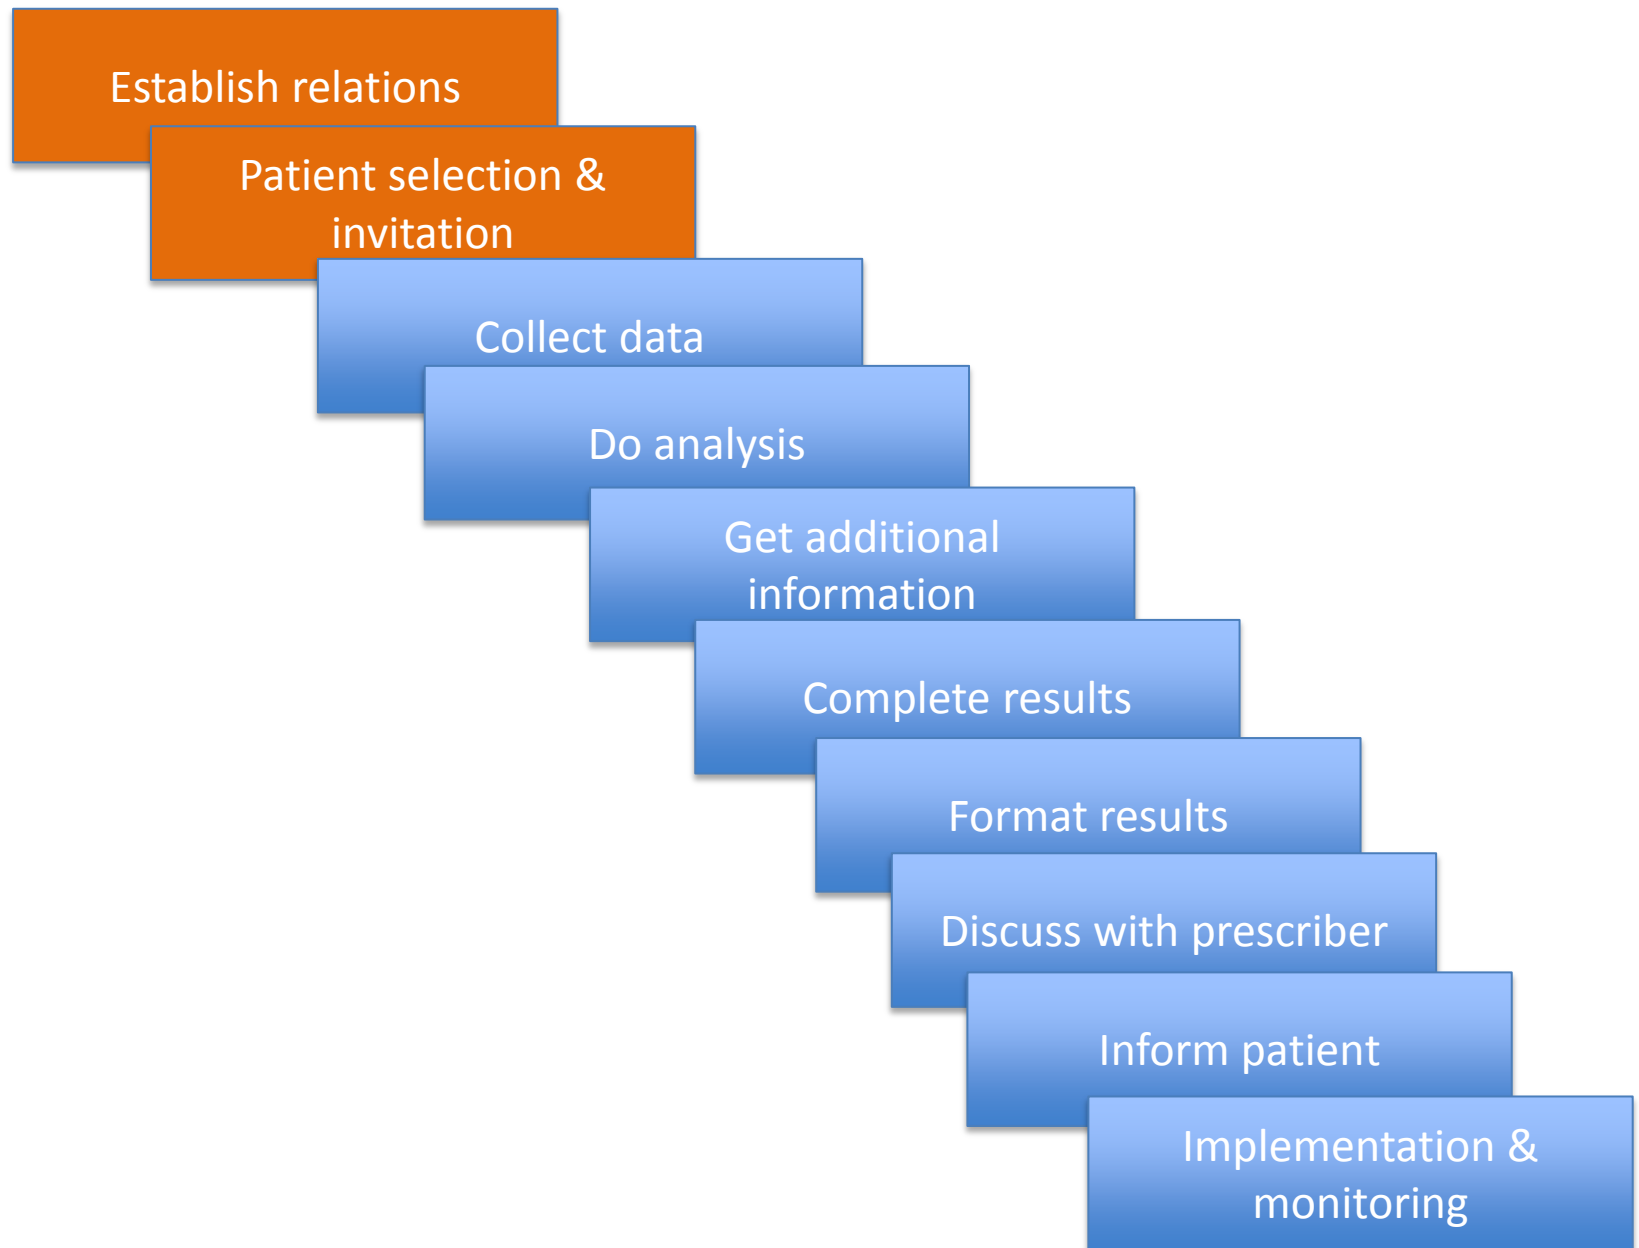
Establish relations

Patient selection & invitation

Collect data

Do analysis

Get additional information

Complete results

Format results

Discuss with prescriber

Inform patient

Implementation & monitoring